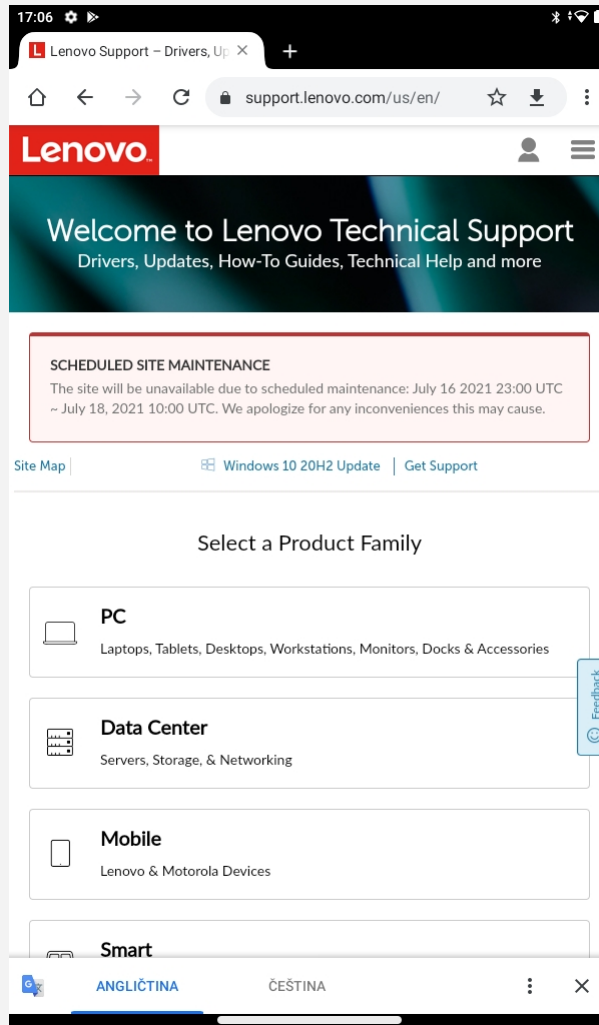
17:06

Lenovo Support – Drivers, Up ×

+

support.lenovo.com/us/en/

Lenovo

Welcome to Lenovo Technical Support

Drivers, Updates, How-To Guides, Technical Help and more

SCHEDULED SITE MAINTENANCE

The site will be unavailable due to scheduled maintenance: July 16 2021 23:00 UTC ~ July 18, 2021 10:00 UTC. We apologize for any inconveniences this may cause.

Site Map | Windows 10 20H2 Update | Get Support

Select a Product Family

PC

Laptops, Tablets, Desktops, Workstations, Monitors, Docks & Accessories

Data Center

Servers, Storage, & Networking

Mobile

Lenovo & Motorola Devices

Smart

Feedback

ANGLIČTINA

ČEŠTINA